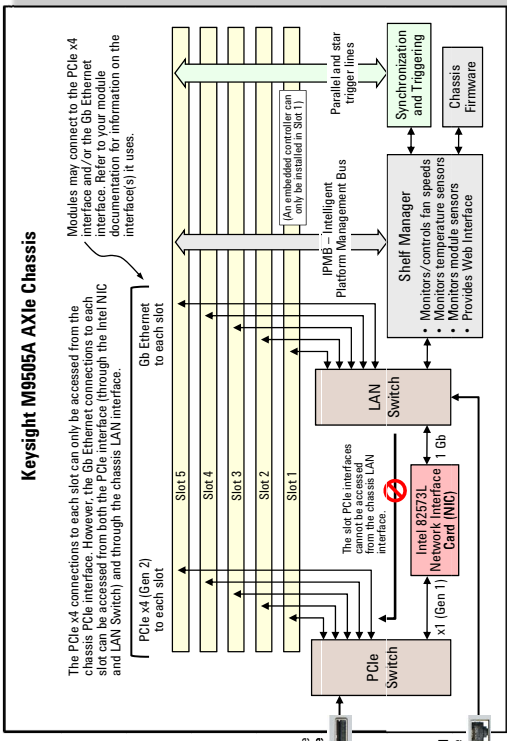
Keysight M9505A AXIe Chassis

The PCIe x4 connections to each slot can only be accessed from the chassis PCIe interface. However, the Gb Ethernet connections to each slot can be accessed from both the PCIe interface (through the Intel NIC and LAN Switch) and through the chassis LAN interface.

Modules may connect to the PCIe x4 interface and/or the Gb Ethernet interface. Refer to your module documentation for information on the interface(s) it uses.

PCIe x4 (Gen 2) to each slot

Gb Ethernet to each slot

Slot 5

Slot 4

Slot 3

Slot 2

Slot 1

(An embedded controller can only be installed in Slot 1)

IPMB – Intelligent Platform Management Bus

Parallel and star trigger lines

Synchronization and Triggering

Chassis Firmware

Shelf Manager
• Monitors/controls fan speeds
• Monitors temperature sensors
• Monitors module sensors
• Provides Web Interface

LAN Switch

PCIe Switch

The slot PCIe interfaces cannot be accessed from the chassis LAN interface.

Intel 82573L Network Interface Card (NIC)

x1 (Gen 1)

1 Gb